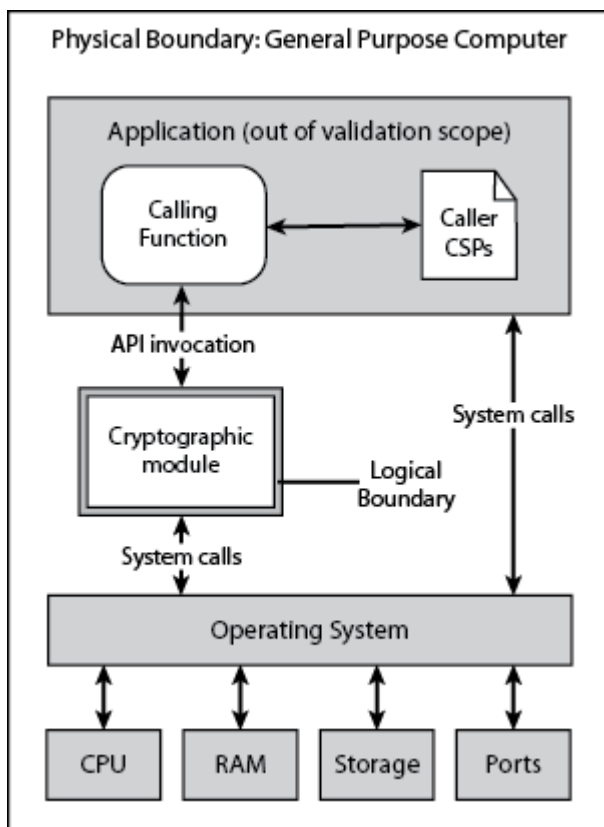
Physical Boundary: General Purpose Computer

Application (out of validation scope)

Calling Function

Caller CSPs

API invocation

Cryptographic module

Logical Boundary

System calls

System calls

Operating System

CPU

RAM

Storage

Ports